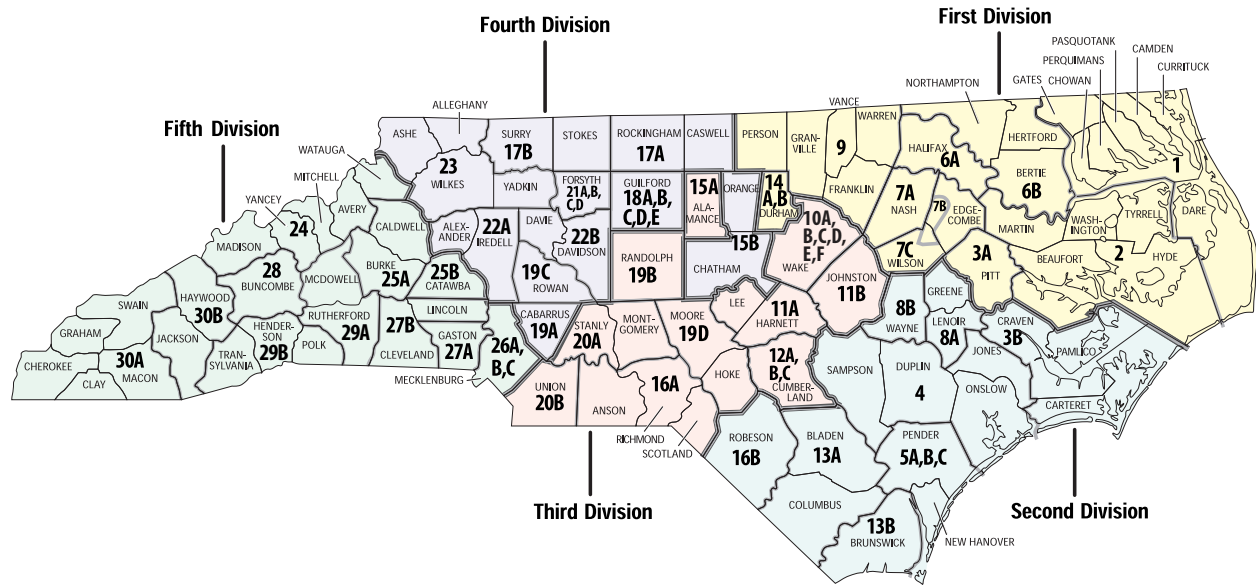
Fourth Division

First Division

Fifth Division

Third Division

Second Division

ALLEGHANY
ASHE
WATAUGA
23
WILKES
SURRY
17B
STOKES
ROCKINGHAM
17A
CASWELL
PERSON
GRAN-VILLE
VANCE
WARREN
9
NORTHAMPTON
GATES
CHOWAN
PERQUIMANS
PASQUOTANK
CAMDEN
CURRITUCK
HERTFORD
HALIFAX
6A
BERTIE
6B
1
MITCHELL
YANCEY
24
AVERY
CALDWELL
YADKIN
FORSYTH
21A,B,C,D
GUILFORD
18A,B,C,D,E
15A
ALA-MANCE
ORANGE
14
A,B
DURHAM
FRANKLIN
7A
NASH
7B
EDGE-COMBE
MARTIN
WASH-INGTON
TYRRELL
DARE
ALEX-ANDER
22A
IREDELL
DAVIE
22B
DAVIDSON
15B
10A,
B,C,D,
E,F
WAKE
7C
WILSON
3A
PITT
BEAUFORT
2
HYDE
MADISON
28
BUNCOMBE
BURKE
25A
25B
CATAWBA
19C
ROWAN
RANDOLPH
19B
CHATHAM
JOHNSTON
11B
GREENE
SWAIN
HAYWOOD
30B
MCDOWELL
LINCOLN
LEE
11A
HARNETT
8B
WAYNE
LENOIR
8A
CRAVEN
3B
GRAHAM
JACKSON
RUTHERFORD
29A
27B
CABARRUS
19A
STANLY
20A
MONT-GOMERY
MOORE
19D
JONES
PAMLICO
CHEROKEE
CLAY
30A
MACON
HENDER-SON
29B
TRAN-SYLVANIA
POLK
CLEVELAND
GASTON
27A
26A,
B,C
MECKLENBURG
UNION
20B
ANSON
16A
RICHMOND
SCOTLAND
HOKE
12A,
B,C
CUMBER-LAND
SAMPSON
DUPLIN
4
ONSLOW
CARTERET
ROBESON
16B
BLADEN
13A
PENDER
5A,B,C
COLUMBUS
13B
BRUNSWICK
NEW HANOVER